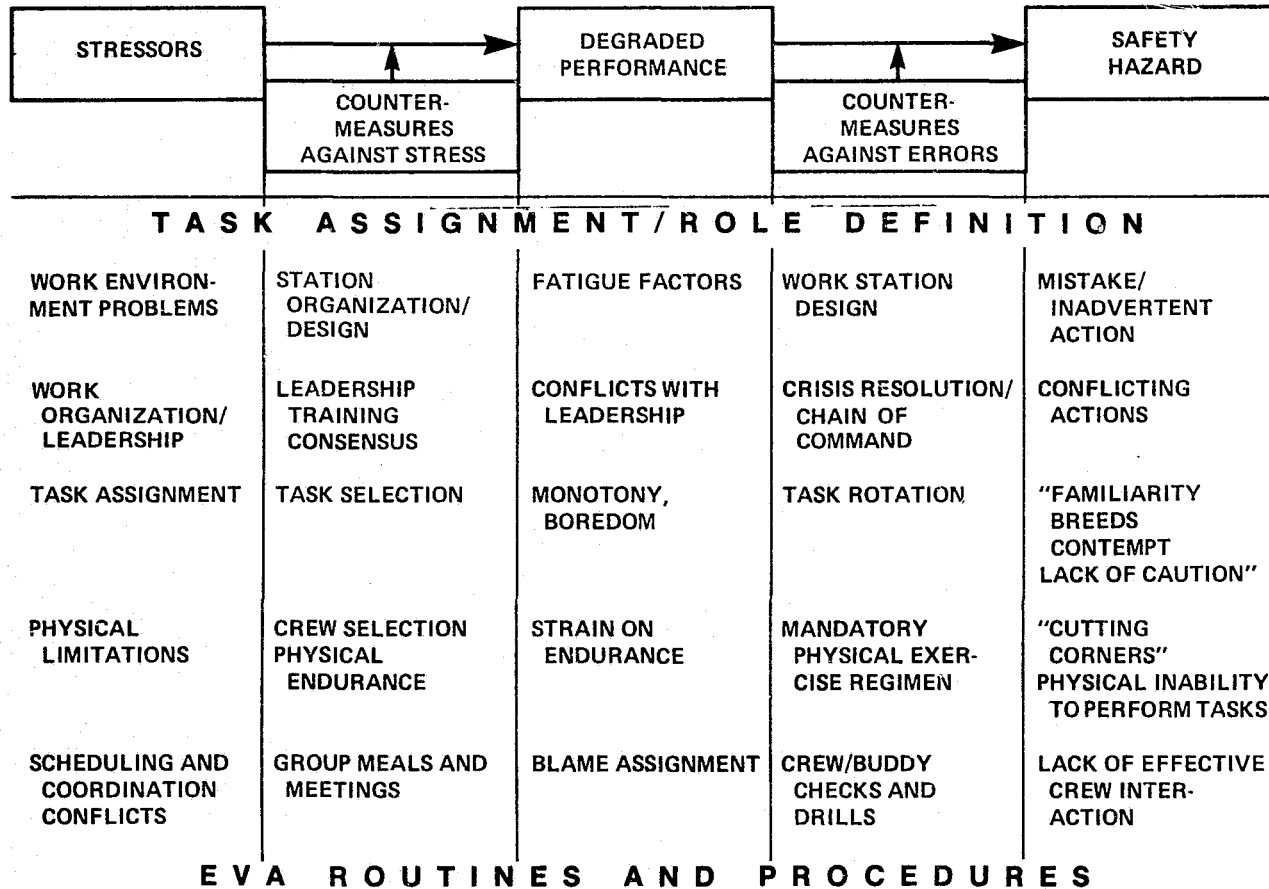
STRESSORS

DEGRADED PERFORMANCE

SAFETY HAZARD

COUNTER-MEASURES AGAINST STRESS

COUNTER-MEASURES AGAINST ERRORS

TASK ASSIGNMENT/ROLE DEFINITION

| | | | | |
|---|---|---|---|---|
| WORK ENVIRONMENT PROBLEMS | STATION ORGANIZATION/ DESIGN | FATIGUE FACTORS | WORK STATION DESIGN | MISTAKE/ INADVERTENT ACTION |
| WORK ORGANIZATION/ LEADERSHIP | LEADERSHIP TRAINING CONSENSUS | CONFLICTS WITH LEADERSHIP | CRISIS RESOLUTION/ CHAIN OF COMMAND | CONFLICTING ACTIONS |
| TASK ASSIGNMENT | TASK SELECTION | MONOTONY, BOREDOM | TASK ROTATION | "FAMILIARITY BREEDS CONTEMPT LACK OF CAUTION" |
| PHYSICAL LIMITATIONS | CREW SELECTION PHYSICAL ENDURANCE | STRAIN ON ENDURANCE | MANDATORY PHYSICAL EXERCISE REGIMEN | "CUTTING CORNERS" PHYSICAL INABILITY TO PERFORM TASKS |
| SCHEDULING AND COORDINATION CONFLICTS | GROUP MEALS AND MEETINGS | BLAME ASSIGNMENT | CREW/BUDDY CHECKS AND DRILLS | LACK OF EFFECTIVE CREW INTERACTION |

EVA ROUTINES AND PROCEDURES